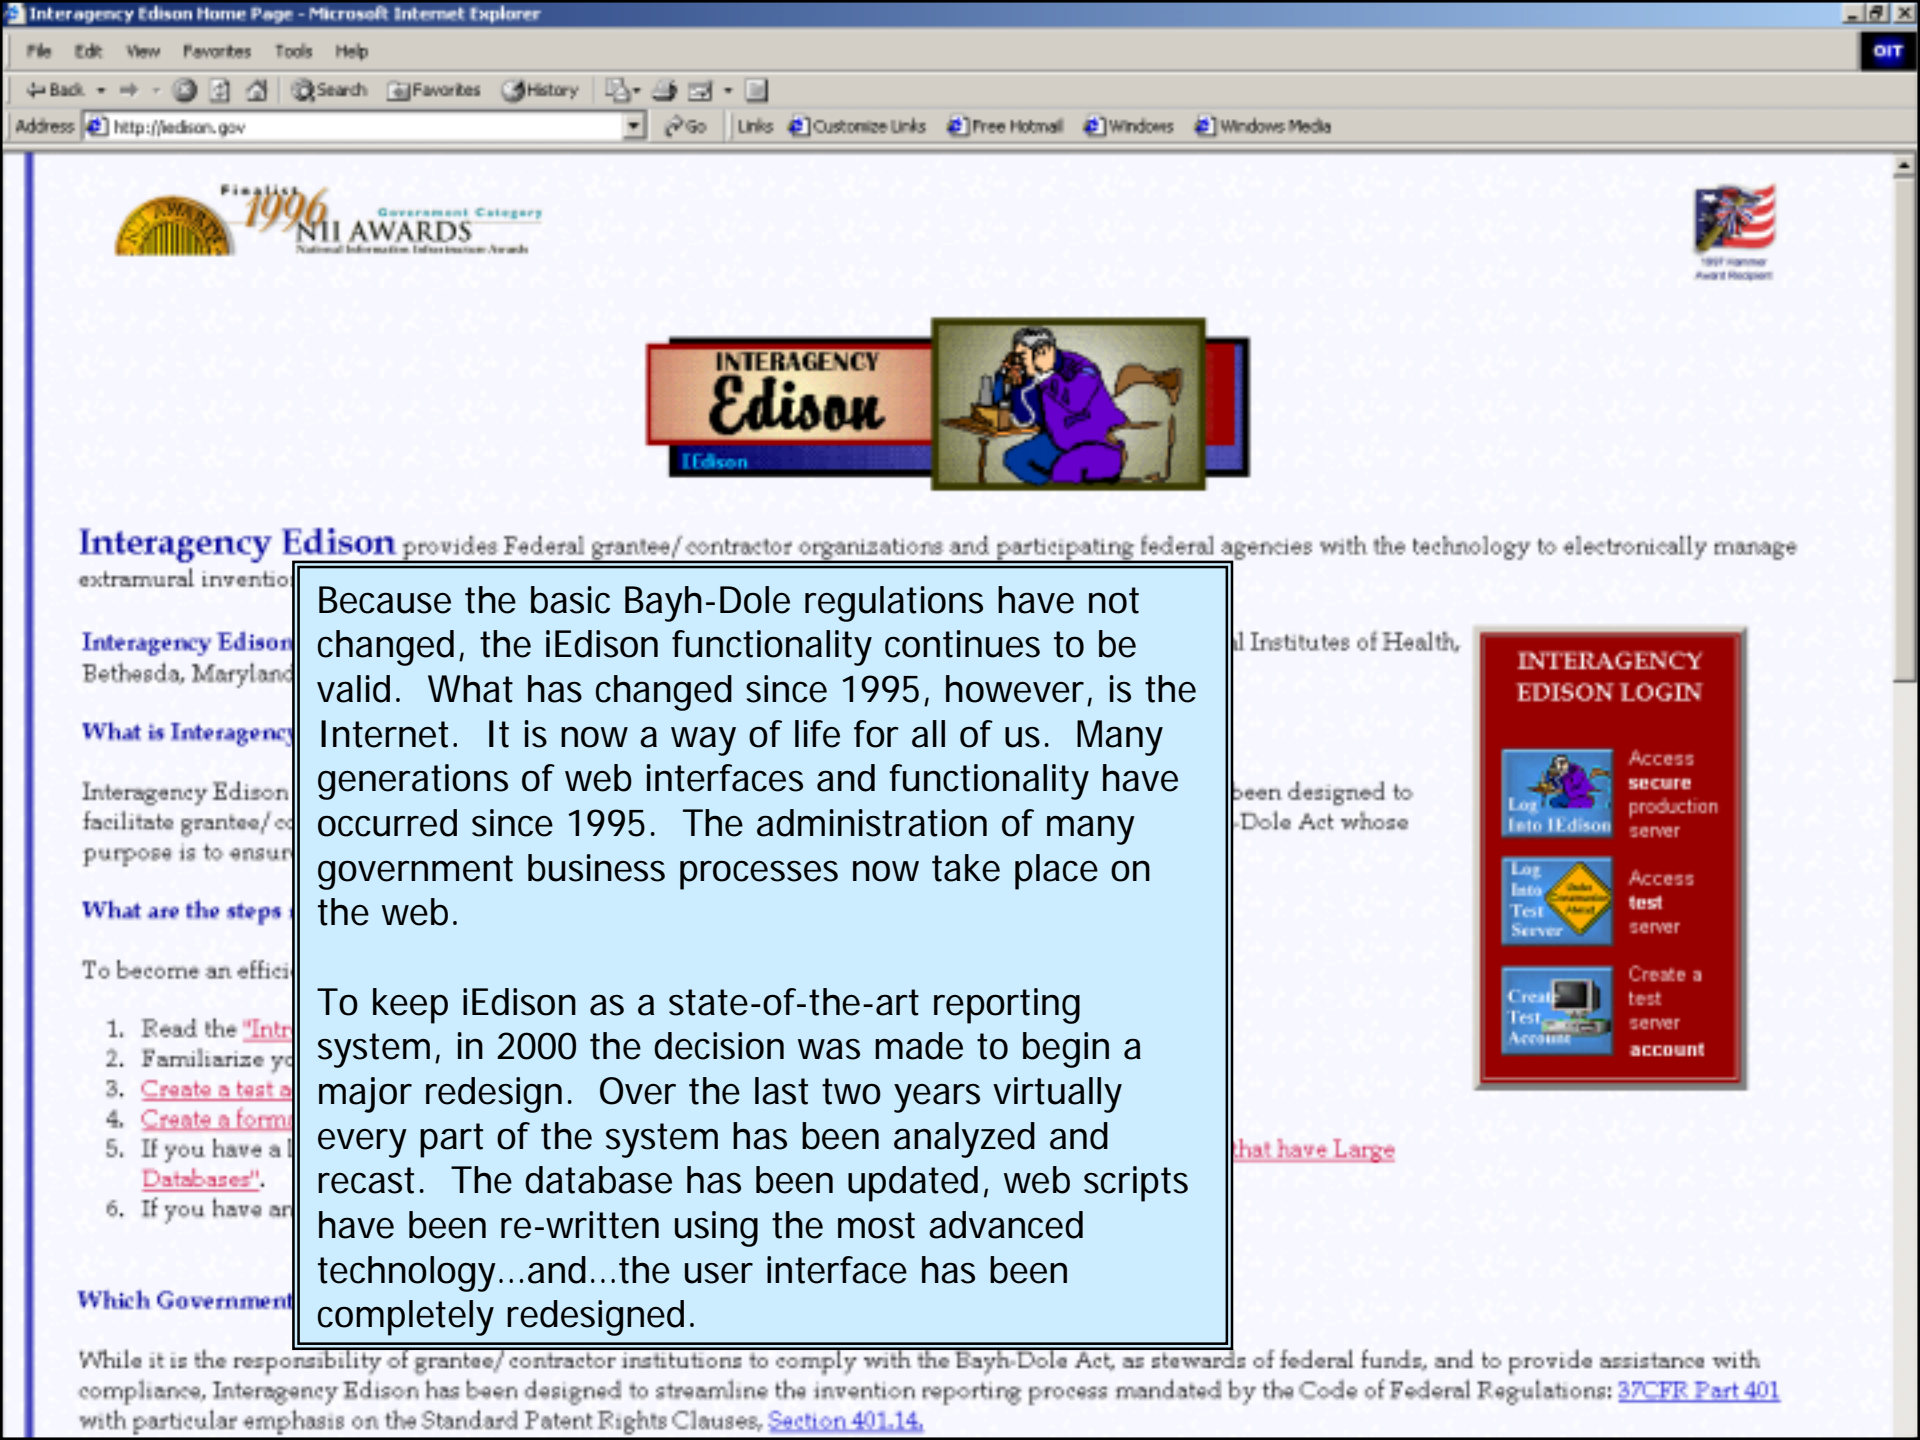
Interagency Edison Home Page - Microsoft Internet Explorer

File Edit View Favorites Tools Help

Back Search Favorites History

Address http://iedison.gov Go Links Customize Links Free Hotmail Windows Windows Media

Finalist 1996 Government Category NII AWARDS National Information Infrastructure Awards

1997 Hammer Award Recipient

INTERAGENCY Edison IEdison

Interagency Edison provides Federal grantee/contractor organizations and participating federal agencies with the technology to electronically manage extramural inventio

Interagency Edison
Bethesda, Maryland

l Institutes of Health,

What is Interagency

Interagency Edison
facilitate grantee/co
purpose is to ensur

been designed to
-Dole Act whose

What are the steps

To become an effici

1. Read the "Intr
2. Familiarize y
3. Create a test a
4. Create a form
5. If you have a l
Databases".
6. If you have ar

that have Large

Which Government

Because the basic Bayh-Dole regulations have not changed, the iEdison functionality continues to be valid. What has changed since 1995, however, is the Internet. It is now a way of life for all of us. Many generations of web interfaces and functionality have occurred since 1995. The administration of many government business processes now take place on the web.

To keep iEdison as a state-of-the-art reporting system, in 2000 the decision was made to begin a major redesign. Over the last two years virtually every part of the system has been analyzed and recast. The database has been updated, web scripts have been re-written using the most advanced technology...and...the user interface has been completely redesigned.

INTERAGENCY EDISON LOGIN

Log Into IEdison Access secure production server

Log Into Test Server Access test server

Create Test Account Create a test server account

While it is the responsibility of grantee/contractor institutions to comply with the Bayh-Dole Act, as stewards of federal funds, and to provide assistance with compliance, Interagency Edison has been designed to streamline the invention reporting process mandated by the Code of Federal Regulations: 37CFR Part 401 with particular emphasis on the Standard Patent Rights Clauses, Section 401.14.